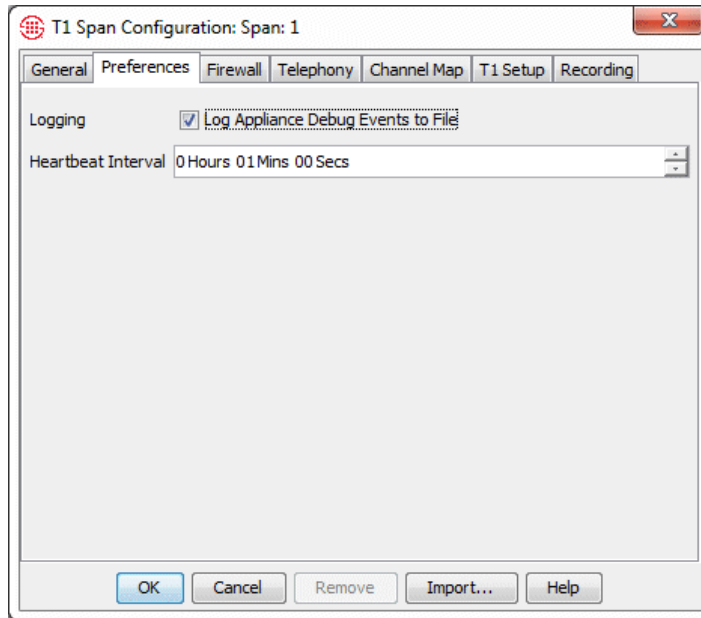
T1 Span Configuration: Span: 1

General | Preferences | Firewall | Telephony | Channel Map | T1 Setup | Recording

Logging
Log Appliance Debug Events to File

Heartbeat Interval
0 Hours 01 Mins 00 Secs

OK
Cancel
Remove
Import...
Help